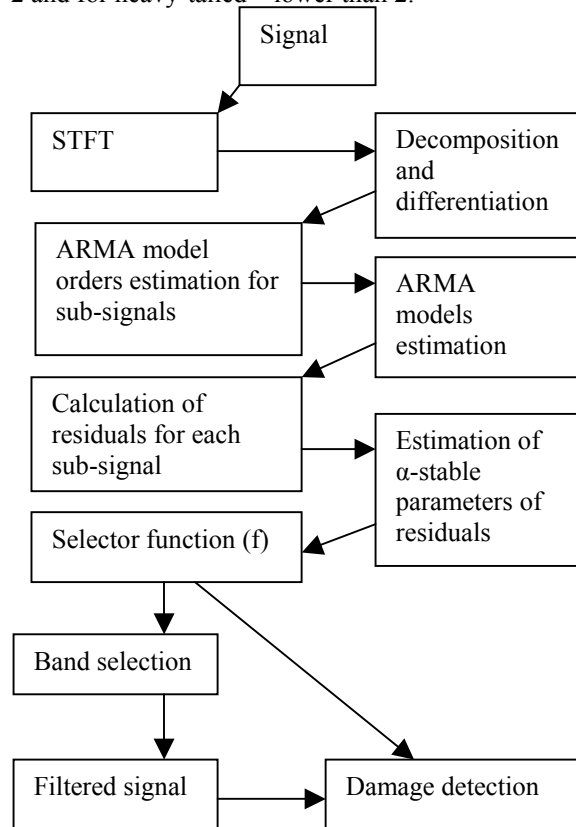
2 and for heavy-tailed – lower than 2.

Signal

STFT

Decomposition and differentiation

ARMA model orders estimation for sub-signals

ARMA models estimation

Calculation of residuals for each sub-signal

Estimation of α-stable parameters of residuals

Selector function (f)

Band selection

Filtered signal

Damage detection